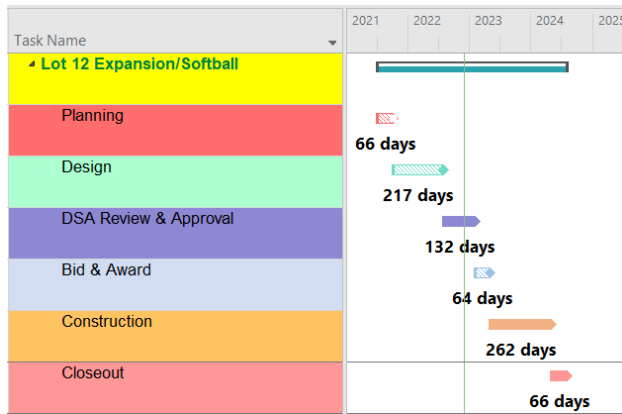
| Task Name | 2021 | 2022 | 2023 | 2024 | 2025 |
|---|---|---|---|---|---|
| Lot 12 Expansion/Softball | | | | | |
| Planning | 66 days | | | | |
| Design | 217 days | | | | |
| DSA Review & Approval | 132 days | | | | |
| Bid & Award | 64 days | | | | |
| Construction | 262 days | | | | |
| Closeout | 66 days | | | | |